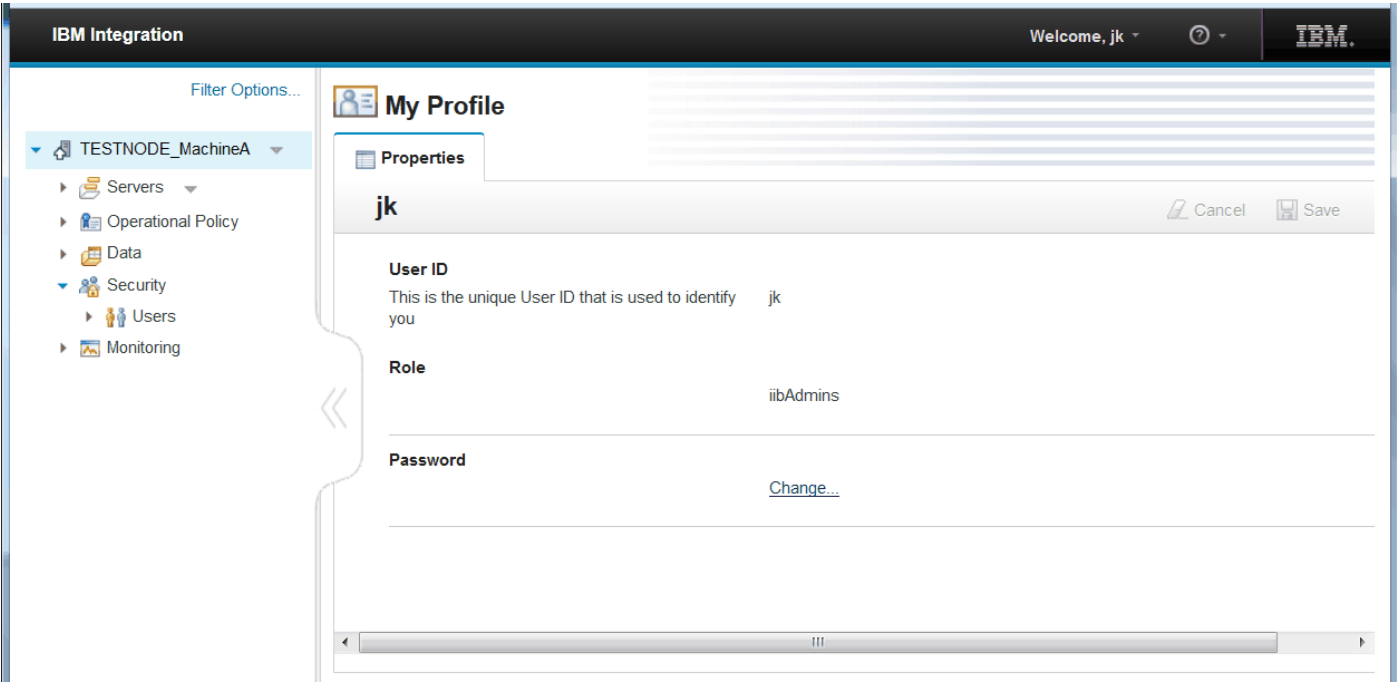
IBM Integration

Welcome, jk

IBM.

Filter Options...

TESTNODE_MachineA

Servers

Operational Policy

Data

Security

Users

Monitoring

My Profile

Properties

jk

Cancel

Save

User ID

This is the unique User ID that is used to identify you

jk

Role

iibAdmins

Password

Change...